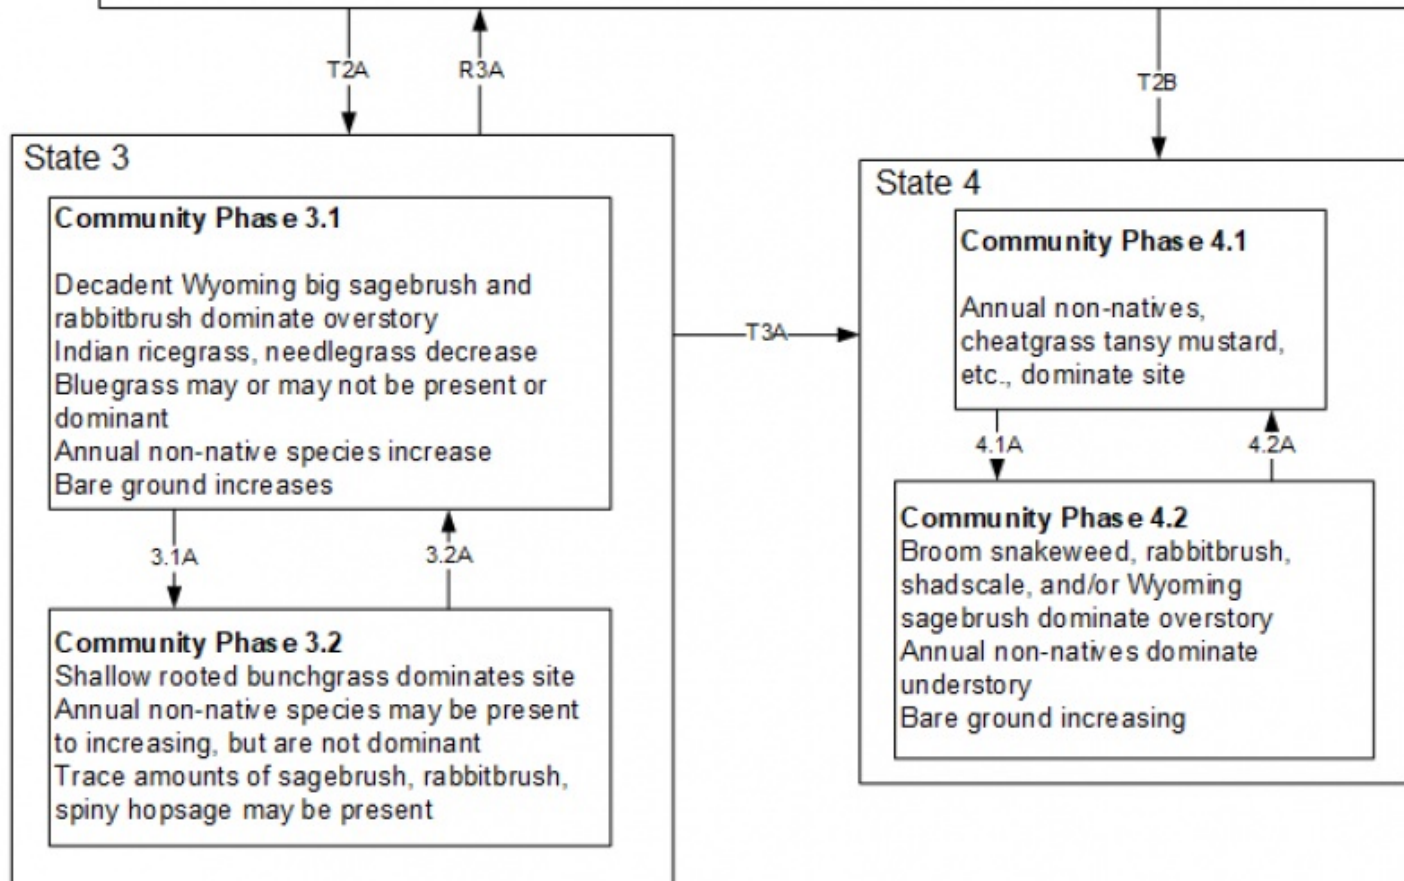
T2A

R3A

T2B

State 3

Community Phase 3.1

Decadent Wyoming big sagebrush and rabbitbrush dominate overstory
Indian ricegrass, needlegrass decrease
Bluegrass may or may not be present or dominant
Annual non-native species increase
Bare ground increases

3.1A

3.2A

Community Phase 3.2
Shallow rooted bunchgrass dominates site
Annual non-native species may be present to increasing, but are not dominant
Trace amounts of sagebrush, rabbitbrush, spiny hopsage may be present

T3A

State 4

Community Phase 4.1

Annual non-natives, cheatgrass tansy mustard, etc., dominate site

4.1A

4.2A

Community Phase 4.2
Broom snakeweed, rabbitbrush, shadscale, and/or Wyoming sagebrush dominate overstory
Annual non-natives dominate understory
Bare ground increasing